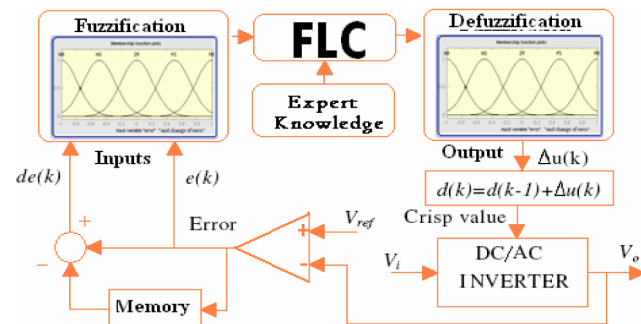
Fuzzification

Membership function plots

NB NS ZE PS PB

input variable "error" and "change of error"

FLC

Expert Knowledge

Defuzzification

Membership function plots

NB NS ZE PS PB

input variable "error" and "change of error"

Inputs

Output $\Delta u(k)$

$de(k)$

$e(k)$

$d(k)=d(k-1)+\Delta u(k)$

Crisp value

+

Error

$V_{ref}$

+

-

-

$V_i$

DC/AC INVERTER

$V_o$

Memory